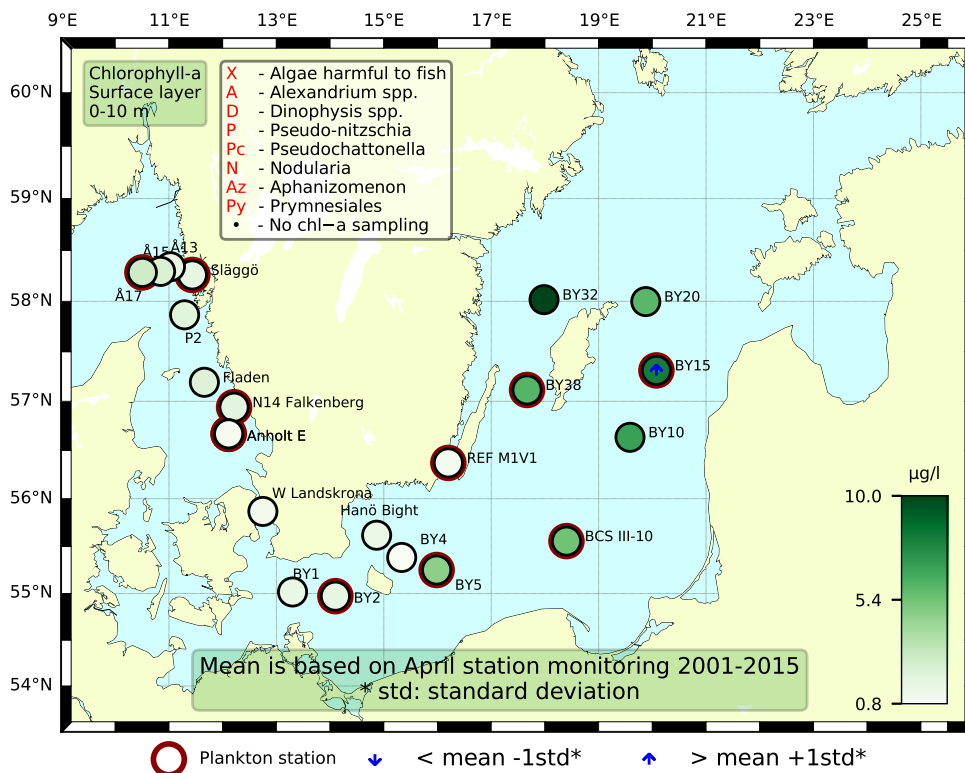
9°E 11°E 13°E 15°E 17°E 19°E 21°E 23°E 25°E

60°N
59°N
58°N
57°N
56°N
55°N
54°N

Chlorophyll-a
Surface layer
0-10 m

X - Algae harmful to fish
A - Alexandrium spp.
D - Dinophysis spp.
P - Pseudo-nitzschia
Pc - Pseudochattonella
N - Nodularia
Az - Aphanizomenon
Py - Prymnesiales
• - No chl−a sampling

Å15
Å13
Släggö
Å17
P2
Fladen
N14 Falkenberg
Anholt E
W Landskrona
Hanö Bight
BY4
BY5
BY1
BY2
REF M1V1
BY32
BY20
BY38
BY15
BY10
BCS III-10

µg/l
10.0
5.4
0.8

Mean is based on April station monitoring 2001-2015
* std: standard deviation

Plankton station
< mean -1std*
> mean +1std*